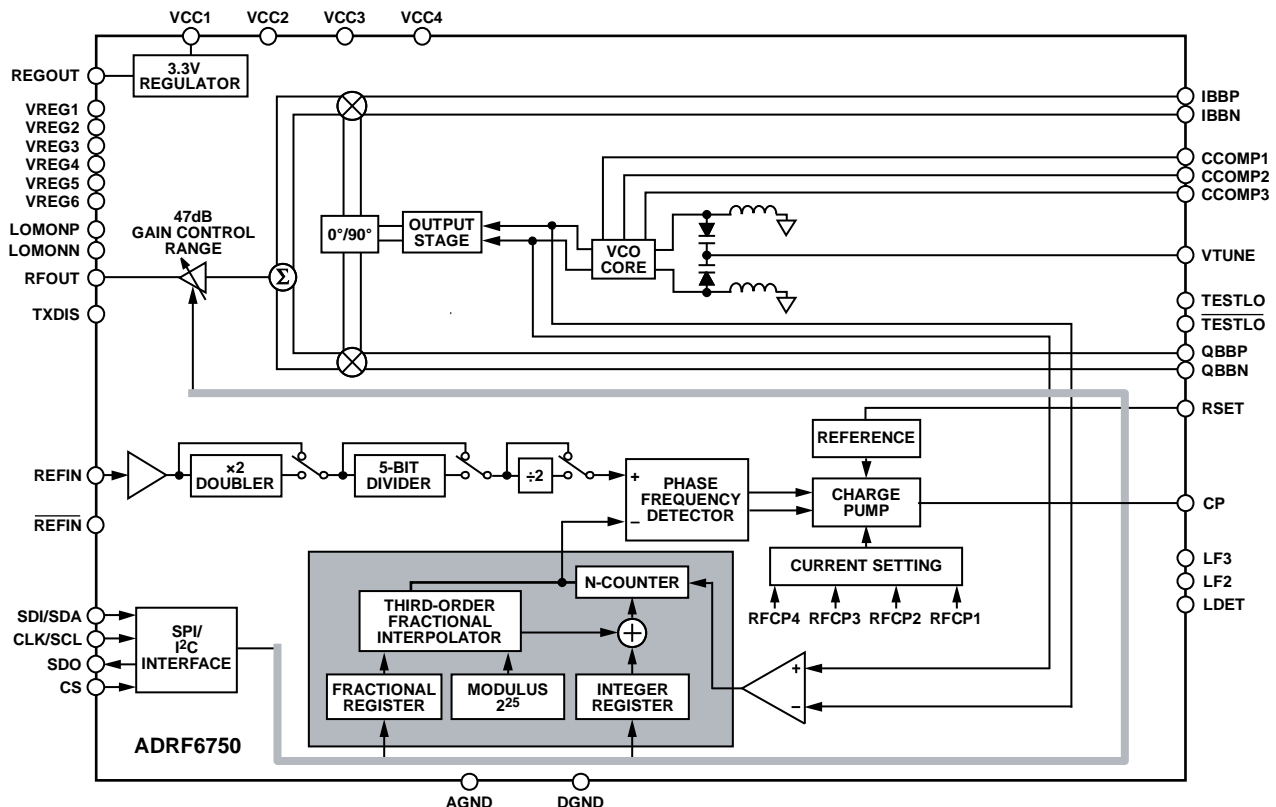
VCC1 VCC2 VCC3 VCC4

REGOUT
3.3V REGULATOR

VREG1
VREG2
VREG3
VREG4
VREG5
VREG6

LOMONP
LOMONN
RFOUT
TXDIS

47dB GAIN CONTROL RANGE

Σ

0°/90°

OUTPUT STAGE

VCO CORE

IBBP
IBBN
CCOMP1
CCOMP2
CCOMP3
VTUNE
TESTLO
$\overline{\text{TESTLO}}$
QBBP
QBBN
RSET

REFERENCE

REFIN
$\overline{\text{REFIN}}$

×2 DOUBLER

5-BIT DIVIDER

÷2

+ PHASE FREQUENCY – DETECTOR

CHARGE PUMP

CP

CURRENT SETTING

LF3
LF2
LDET

N-COUNTER

THIRD-ORDER FRACTIONAL INTERPOLATOR

RFCP4 RFCP3 RFCP2 RFCP1

SDI/SDA
CLK/SCL
SDO
CS

SPI/ I$^2$C INTERFACE

FRACTIONAL REGISTER

MODULUS $2^{25}$

INTEGER REGISTER

+
–

ADRF6750

AGND DGND